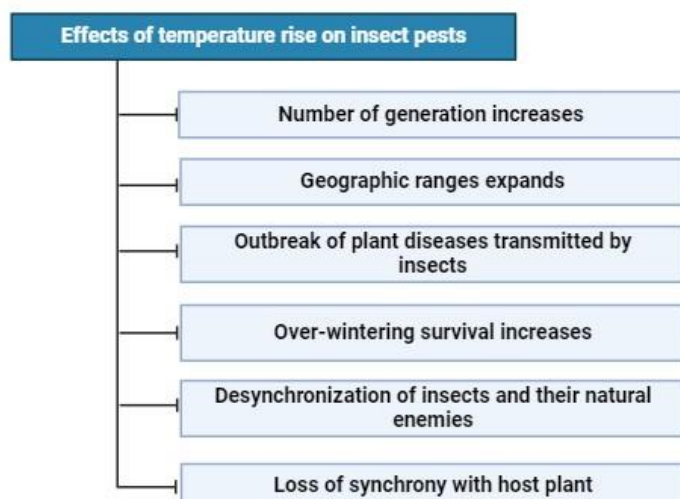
Effects of temperature rise on insect pests

Number of generation increases

Geographic ranges expands

Outbreak of plant diseases transmitted by insects

Over-wintering survival increases

Desynchronization of insects and their natural enemies

Loss of synchrony with host plant